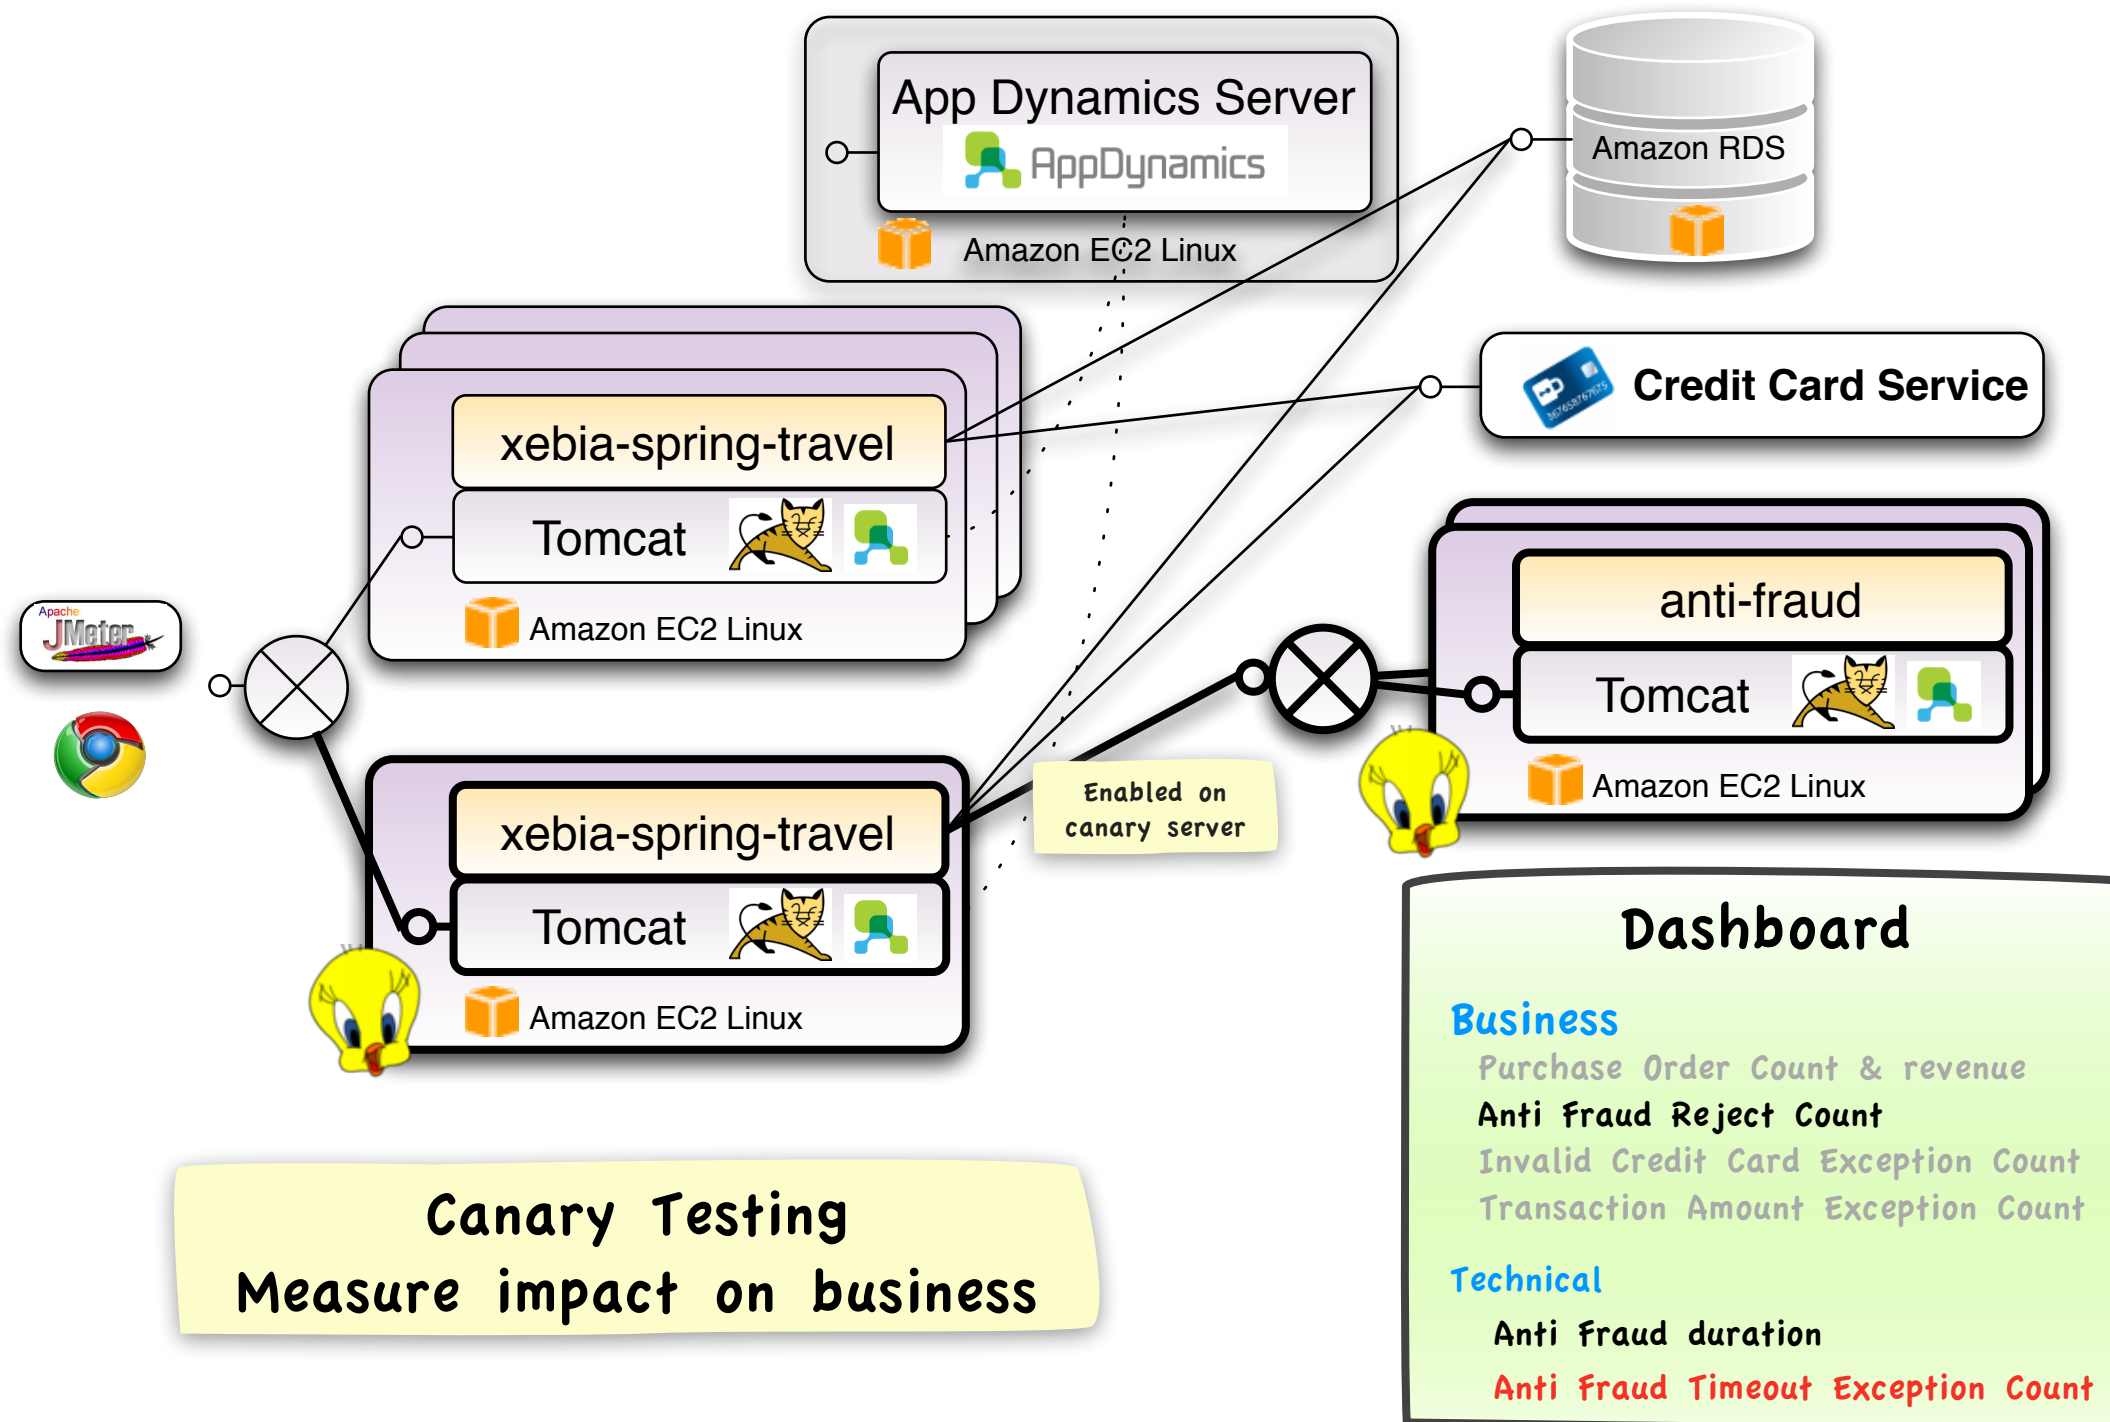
App Dynamics Server

AppDynamics

Amazon EC2 Linux

Amazon RDS

Credit Card Service

xebia-spring-travel

Tomcat

Amazon EC2 Linux

Apache JMeter

anti-fraud

Tomcat

Amazon EC2 Linux

xebia-spring-travel

Tomcat

Amazon EC2 Linux

Enabled on canary server

Dashboard

Business

Purchase Order Count & revenue

Anti Fraud Reject Count

Invalid Credit Card Exception Count

Transaction Amount Exception Count

Technical

Anti Fraud duration

Anti Fraud Timeout Exception Count

Canary Testing

Measure impact on business